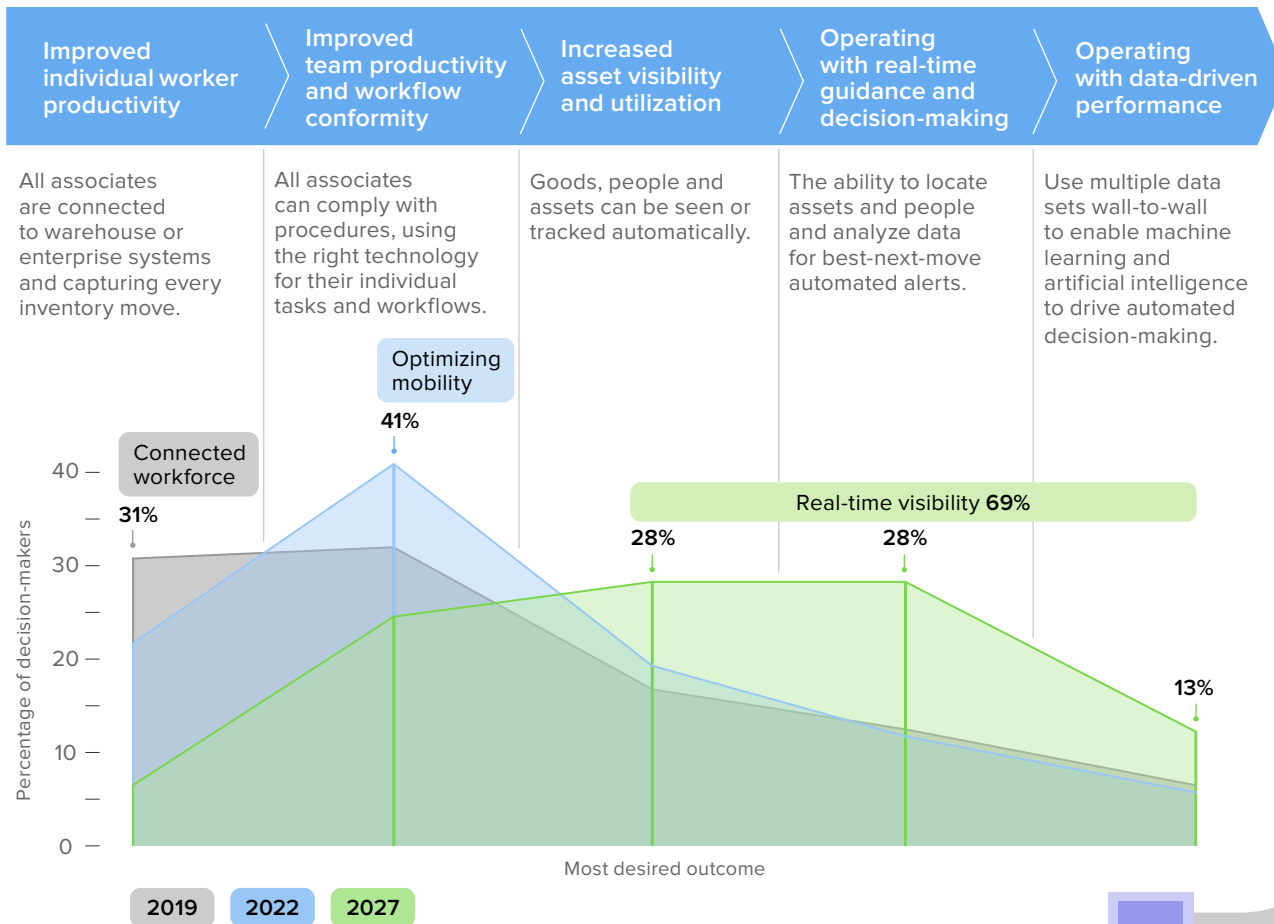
Improved individual worker productivity

Improved team productivity and workflow conformity

Increased asset visibility and utilization

Operating with real-time guidance and decision-making

Operating with data-driven performance

All associates are connected to warehouse or enterprise systems and capturing every inventory move.

All associates can comply with procedures, using the right technology for their individual tasks and workflows.

Goods, people and assets can be seen or tracked automatically.

The ability to locate assets and people and analyze data for best-next-move automated alerts.

Use multiple data sets wall-to-wall to enable machine learning and artificial intelligence to drive automated decision-making.

Optimizing mobility

41%

Connected workforce

31%

Real-time visibility 69%

28%

28%

13%

40
30
20
10
0

Percentage of decision-makers

Most desired outcome

2019
2022
2027